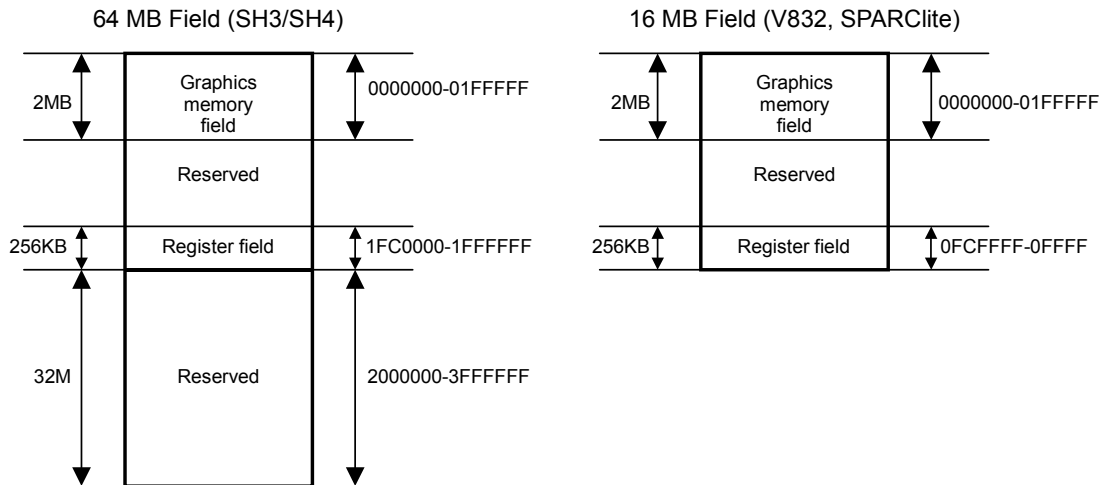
64 MB Field (SH3/SH4)

2MB

Graphics memory field

0000000-01FFFFF

Reserved

256KB

Register field

1FC0000-1FFFFFF

32M

Reserved

2000000-3FFFFFF

16 MB Field (V832, SPARClite)

2MB

Graphics memory field

0000000-01FFFFF

Reserved

256KB

Register field

0FCFFFF-0FFFF